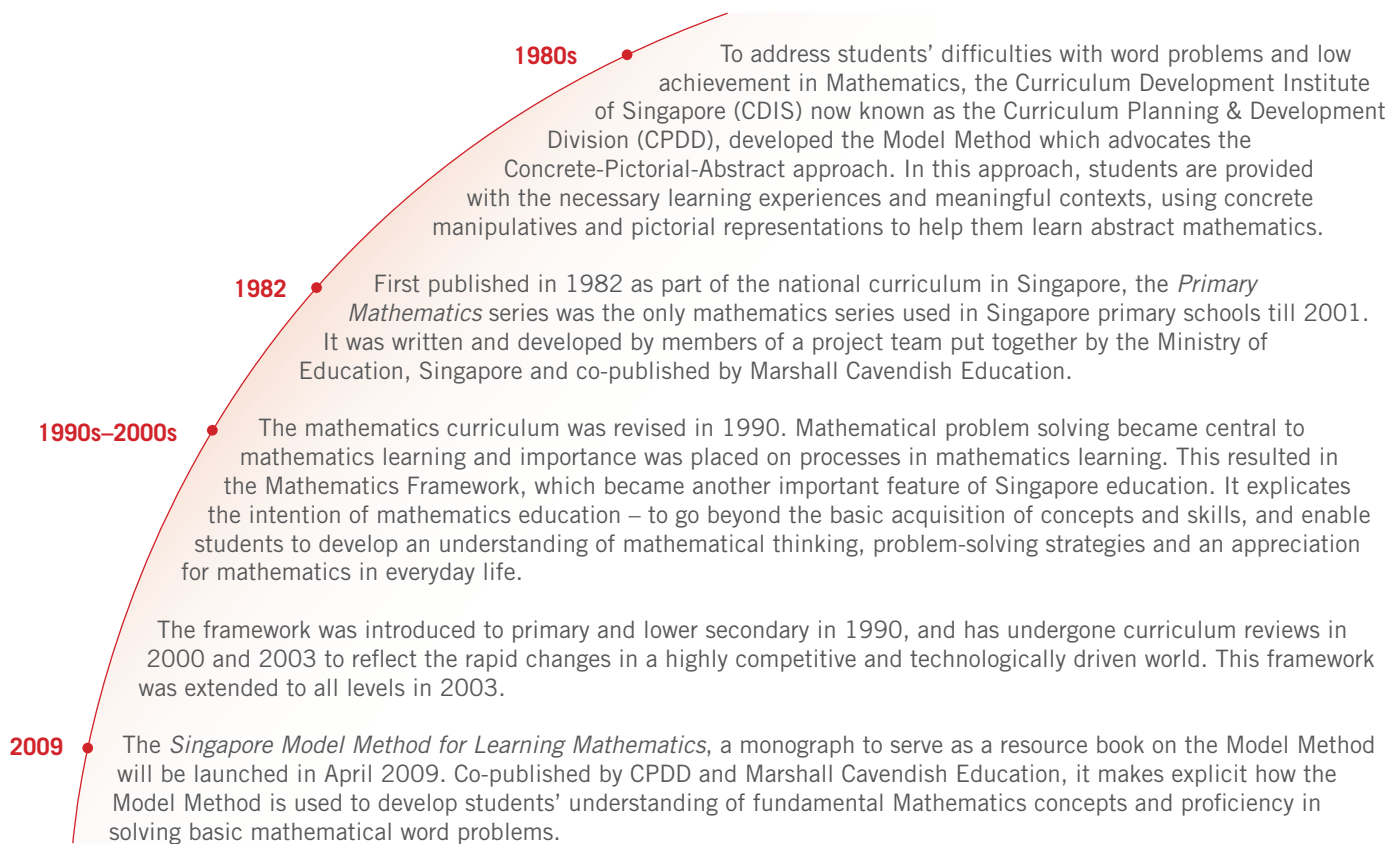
1980s

To address students' difficulties with word problems and low achievement in Mathematics, the Curriculum Development Institute of Singapore (CDIS) now known as the Curriculum Planning & Development Division (CPDD), developed the Model Method which advocates the Concrete-Pictorial-Abstract approach. In this approach, students are provided with the necessary learning experiences and meaningful contexts, using concrete manipulatives and pictorial representations to help them learn abstract mathematics.

1982

First published in 1982 as part of the national curriculum in Singapore, the *Primary Mathematics* series was the only mathematics series used in Singapore primary schools till 2001. It was written and developed by members of a project team put together by the Ministry of Education, Singapore and co-published by Marshall Cavendish Education.

1990s–2000s

The mathematics curriculum was revised in 1990. Mathematical problem solving became central to mathematics learning and importance was placed on processes in mathematics learning. This resulted in the Mathematics Framework, which became another important feature of Singapore education. It explicates the intention of mathematics education – to go beyond the basic acquisition of concepts and skills, and enable students to develop an understanding of mathematical thinking, problem-solving strategies and an appreciation for mathematics in everyday life.

The framework was introduced to primary and lower secondary in 1990, and has undergone curriculum reviews in 2000 and 2003 to reflect the rapid changes in a highly competitive and technologically driven world. This framework was extended to all levels in 2003.

2009

The *Singapore Model Method for Learning Mathematics*, a monograph to serve as a resource book on the Model Method will be launched in April 2009. Co-published by CPDD and Marshall Cavendish Education, it makes explicit how the Model Method is used to develop students' understanding of fundamental Mathematics concepts and proficiency in solving basic mathematical word problems.